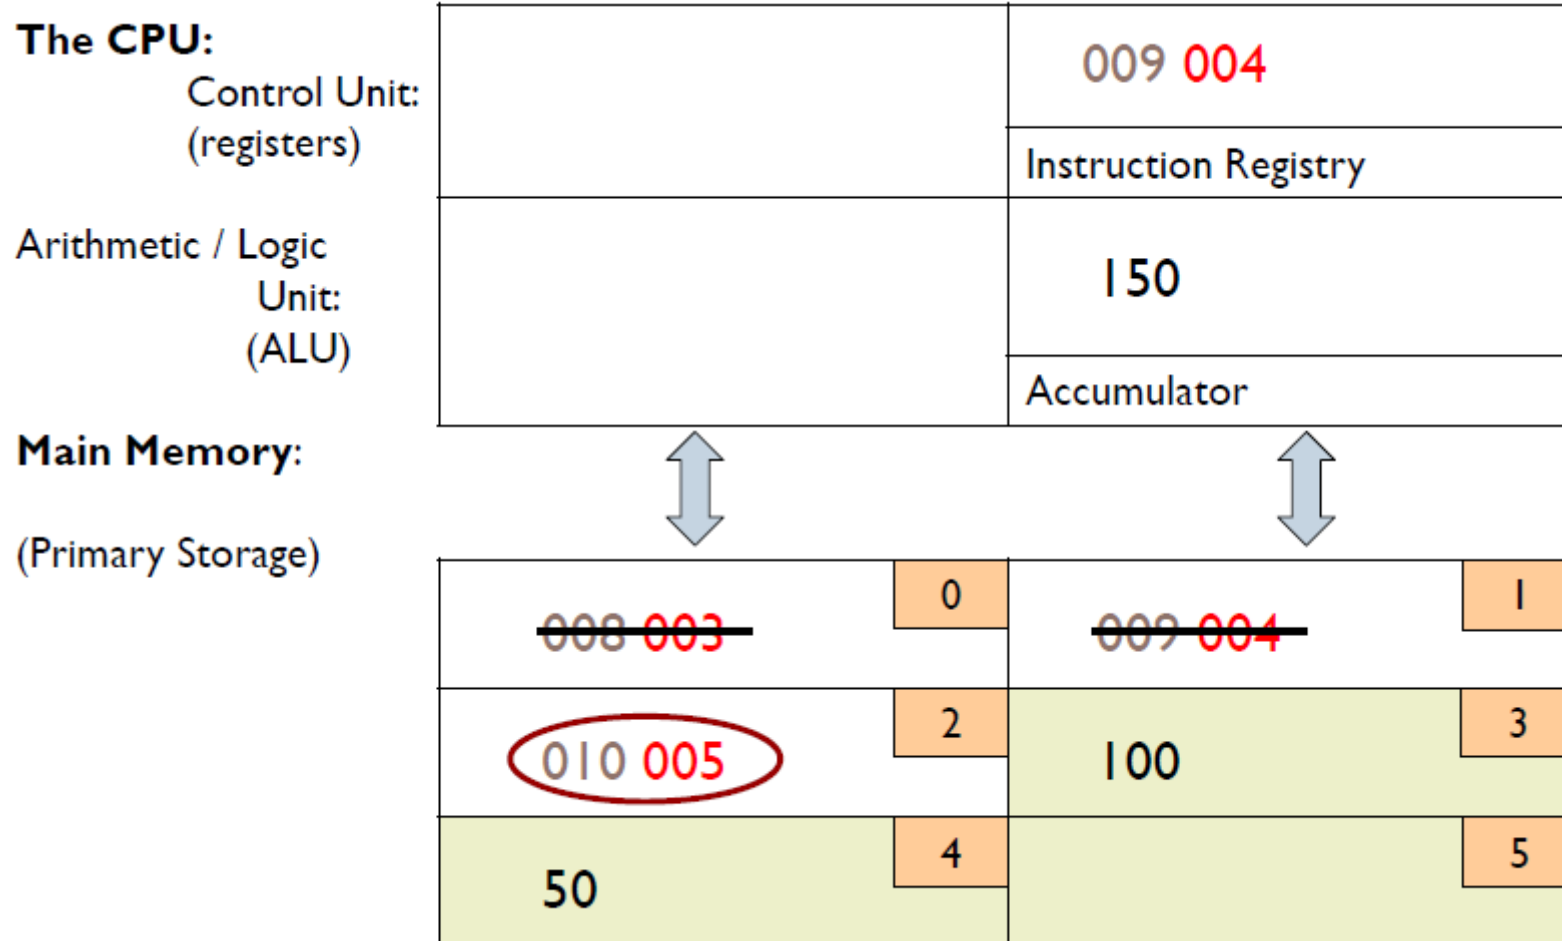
The CPU:
Control Unit:
(registers)

009 004

Instruction Registry

Arithmetic / Logic Unit:
(ALU)

150

Accumulator

Main Memory:

(Primary Storage)

| | |
|---|---|
| 0 ~~008 003~~ | 1 ~~009 004~~ |
| 2 010 005 | 3 100 |
| 4 50 | 5 |